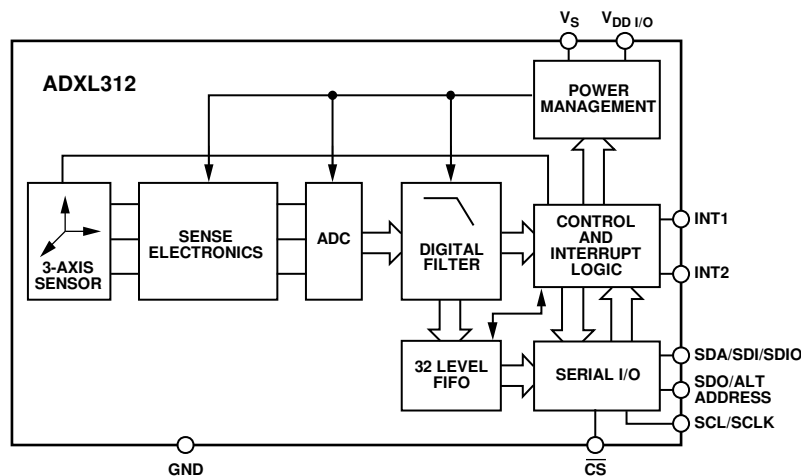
$V_S$ $V_{DD\ I/O}$

ADXL312

POWER MANAGEMENT

3-AXIS SENSOR

SENSE ELECTRONICS

ADC

DIGITAL FILTER

CONTROL AND INTERRUPT LOGIC

INT1

INT2

32 LEVEL FIFO

SERIAL I/O

SDA/SDI/SDIO

SDO/ALT ADDRESS

SCL/SCLK

GND

$\overline{CS}$